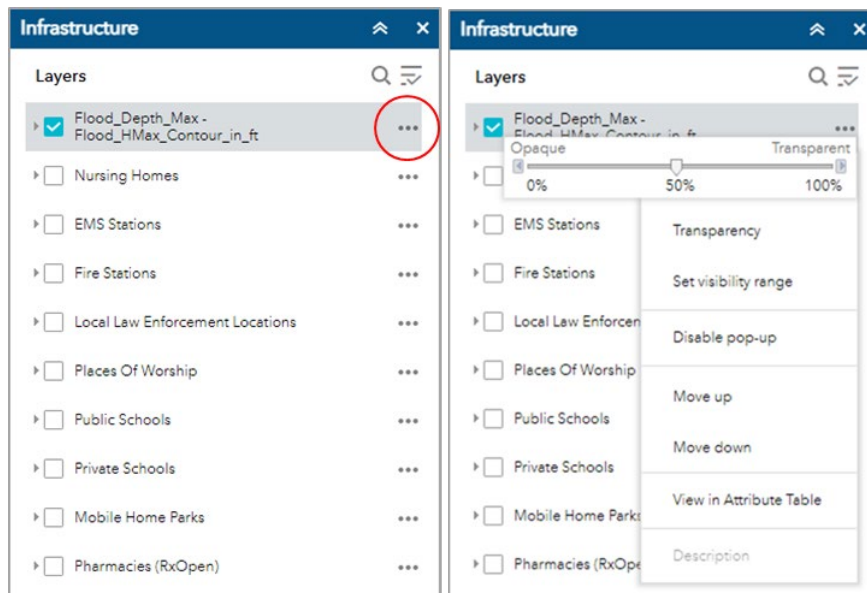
Infrastructure

Layers

Flood_Depth_Max - Flood_HMax_Contour_in_ft

Nursing Homes

EMS Stations

Fire Stations

Local Law Enforcement Locations

Places Of Worship

Public Schools

Private Schools

Mobile Home Parks

Pharmacies (RxOpen)

Infrastructure

Layers

Flood_Depth_Max - Flood_HMax_Contour_in_ft

Opaque Transparent

0% 50% 100%

EMS Stations

Fire Stations

Local Law Enforcen

Places Of Worship

Public Schools

Private Schools

Mobile Home Parks

Pharmacies (RxOpe

Transparency

Set visibility range

Disable pop-up

Move up

Move down

View in Attribute Table

Description